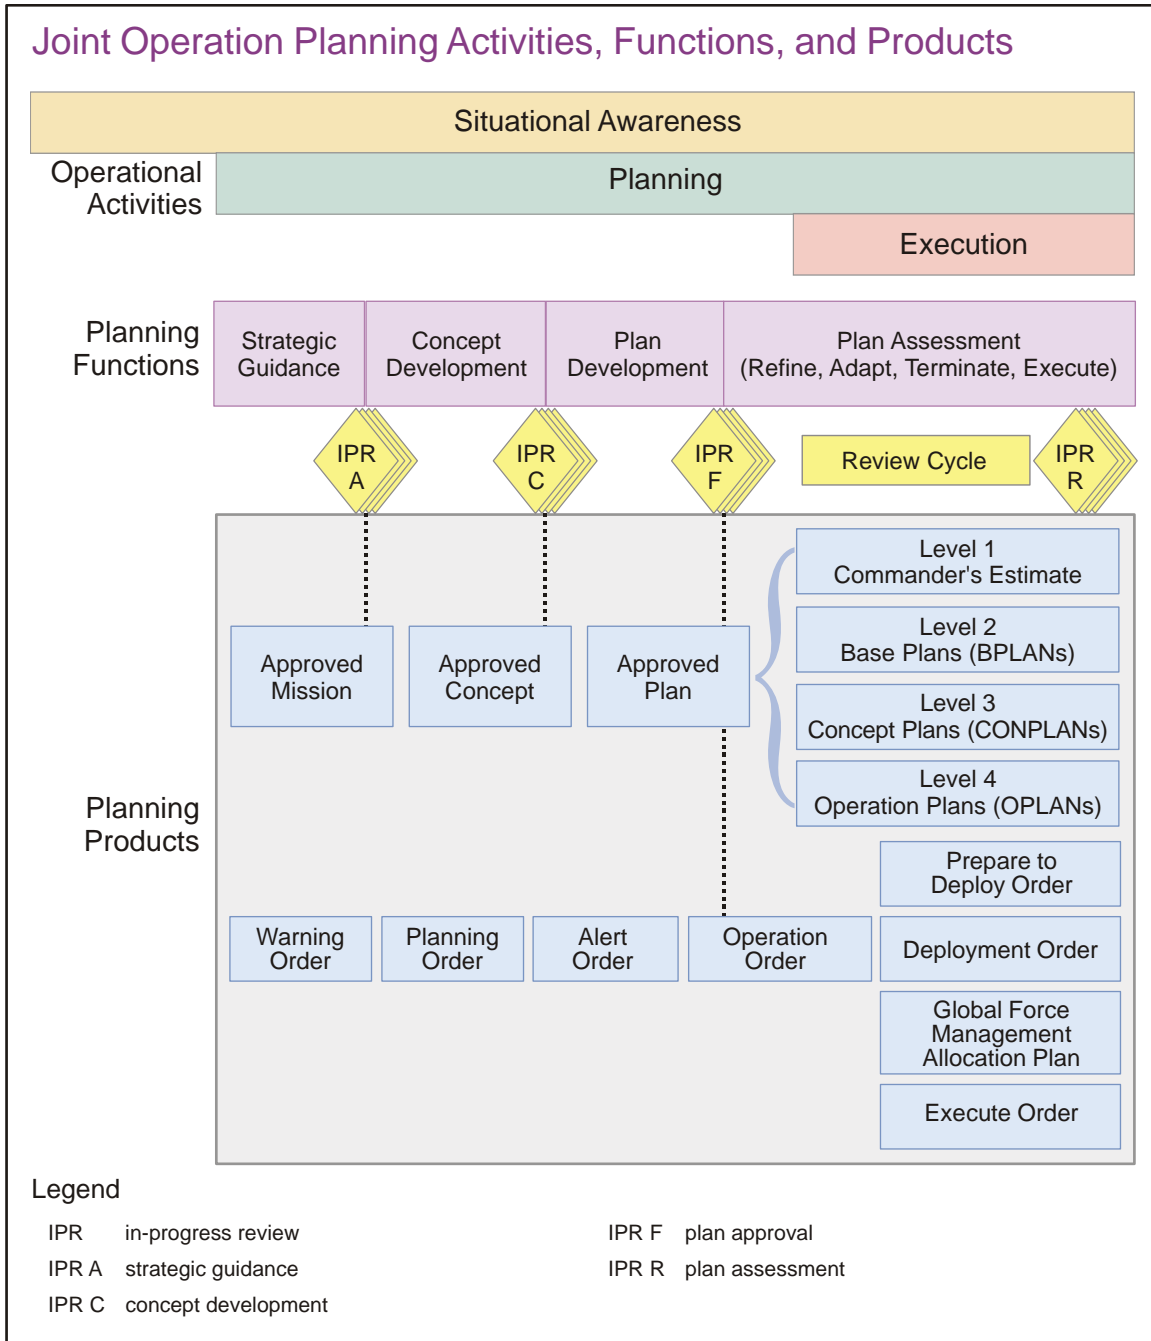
Joint Operation Planning Activities, Functions, and Products

Situational Awareness

Operational Activities

Planning

Execution

Planning Functions

Strategic Guidance

Concept Development

Plan Development

Plan Assessment (Refine, Adapt, Terminate, Execute)

IPR A

IPR C

IPR F

Review Cycle

IPR R

Planning Products

Approved Mission

Approved Concept

Approved Plan

Level 1 Commander's Estimate

Level 2 Base Plans (BPLANs)

Level 3 Concept Plans (CONPLANs)

Level 4 Operation Plans (OPLANs)

Prepare to Deploy Order

Warning Order

Planning Order

Alert Order

Operation Order

Deployment Order

Global Force Management Allocation Plan

Execute Order

Legend

| | |
|---|---|
| IPR | in-progress review |
| IPR A | strategic guidance |
| IPR C | concept development |
| IPR F | plan approval |
| IPR R | plan assessment |